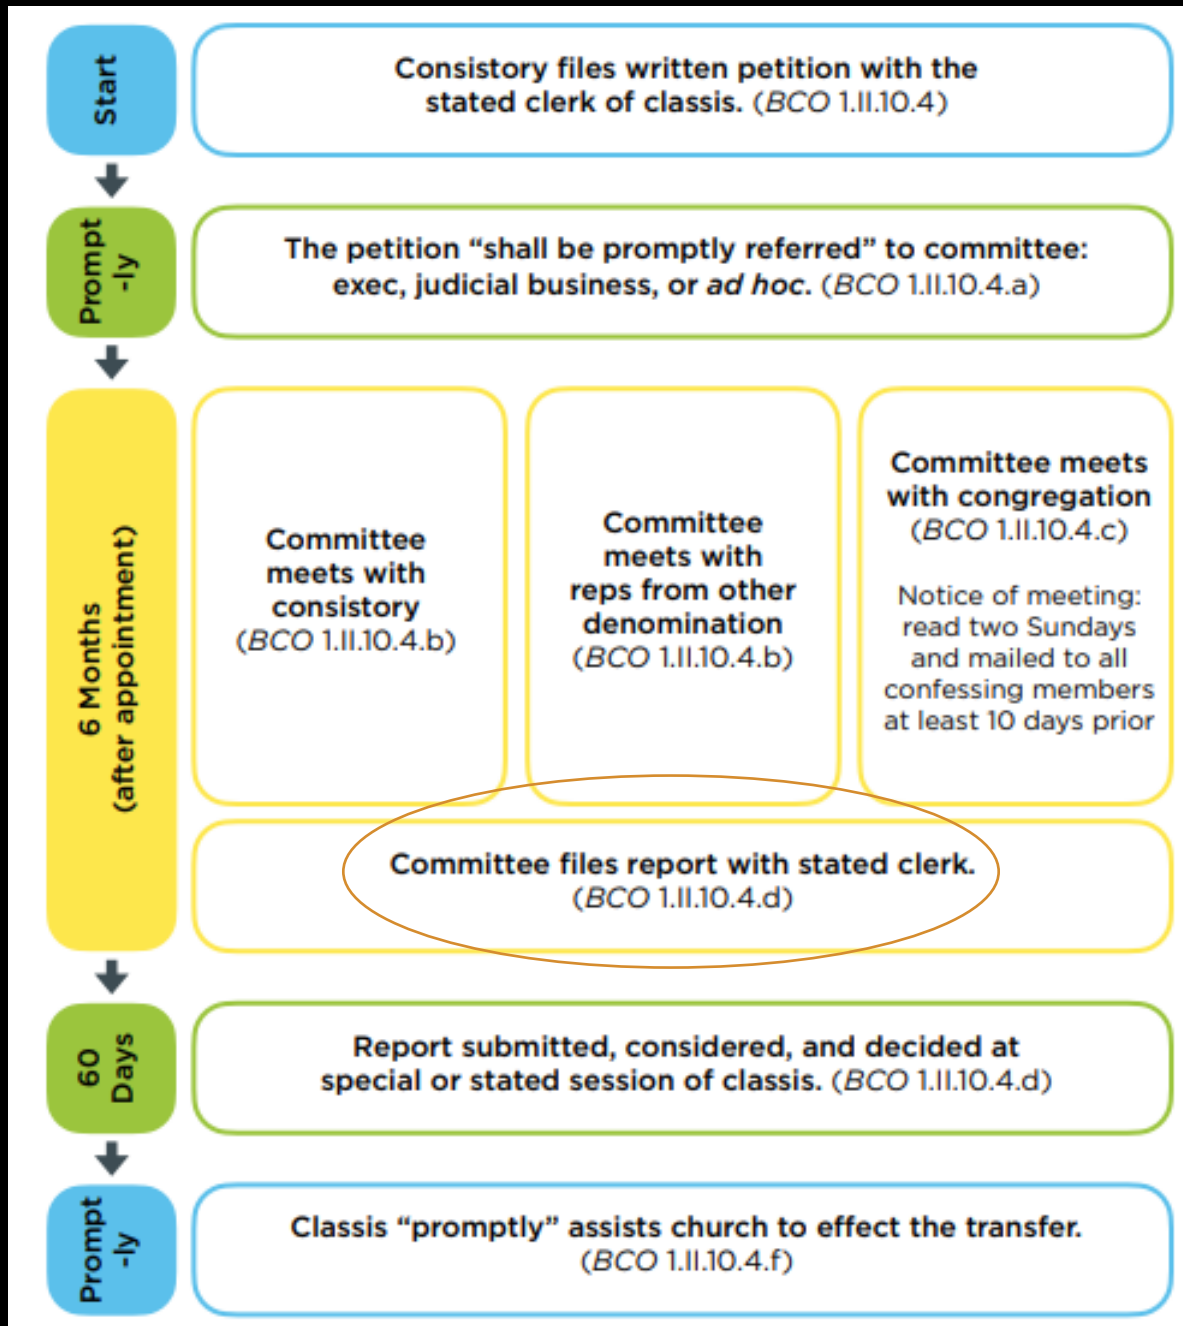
Start

Consistory files written petition with the stated clerk of classis. (BCO 1.II.10.4)

Prompt -ly

The petition "shall be promptly referred" to committee: exec, judicial business, or ad hoc. (BCO 1.II.10.4.a)

6 Months (after appointment)

Committee meets with consistory (BCO 1.II.10.4.b)

Committee meets with reps from other denomination (BCO 1.II.10.4.b)

Committee meets with congregation (BCO 1.II.10.4.c)

Notice of meeting: read two Sundays and mailed to all confessing members at least 10 days prior

Committee files report with stated clerk. (BCO 1.II.10.4.d)

60 Days

Report submitted, considered, and decided at special or stated session of classis. (BCO 1.II.10.4.d)

Prompt -ly

Classis "promptly" assists church to effect the transfer. (BCO 1.II.10.4.f)